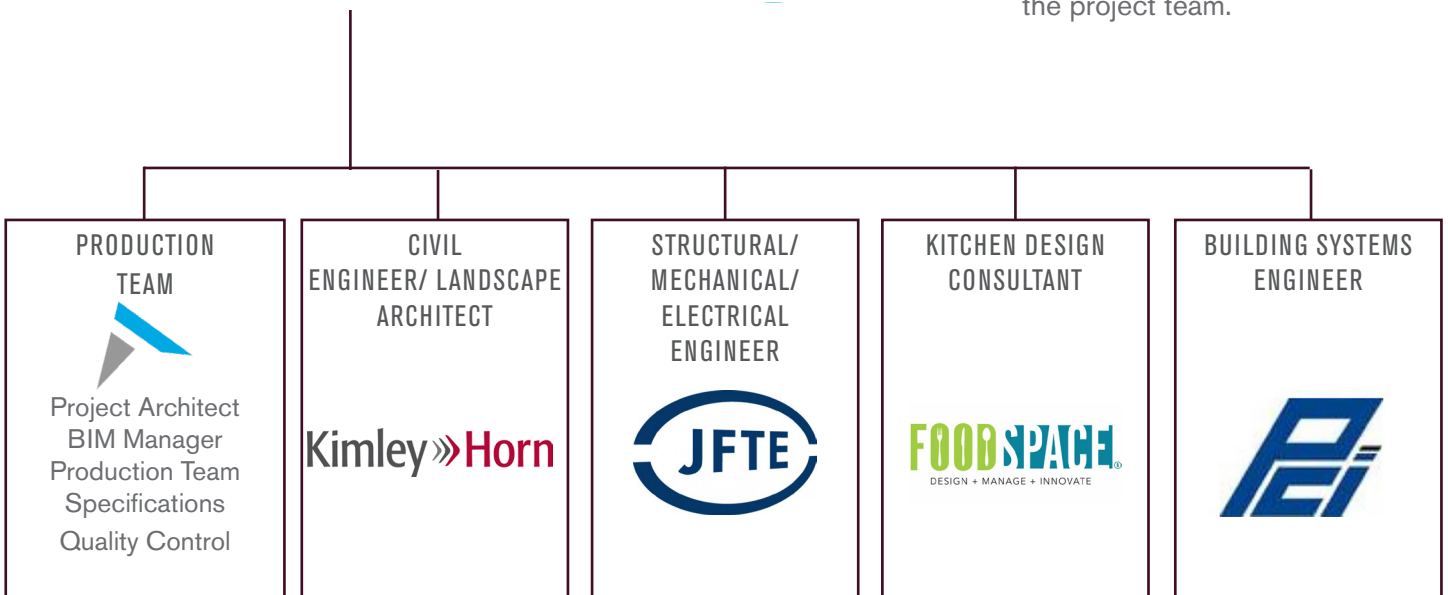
the project team.

PRODUCTION TEAM

Project Architect
BIM Manager
Production Team
Specifications
Quality Control

CIVIL ENGINEER/ LANDSCAPE ARCHITECT

Kimley»Horn

STRUCTURAL/ MECHANICAL/ ELECTRICAL ENGINEER

JFTE

KITCHEN DESIGN CONSULTANT

FOODSPACE®
DESIGN + MANAGE + INNOVATE

BUILDING SYSTEMS ENGINEER

PEI